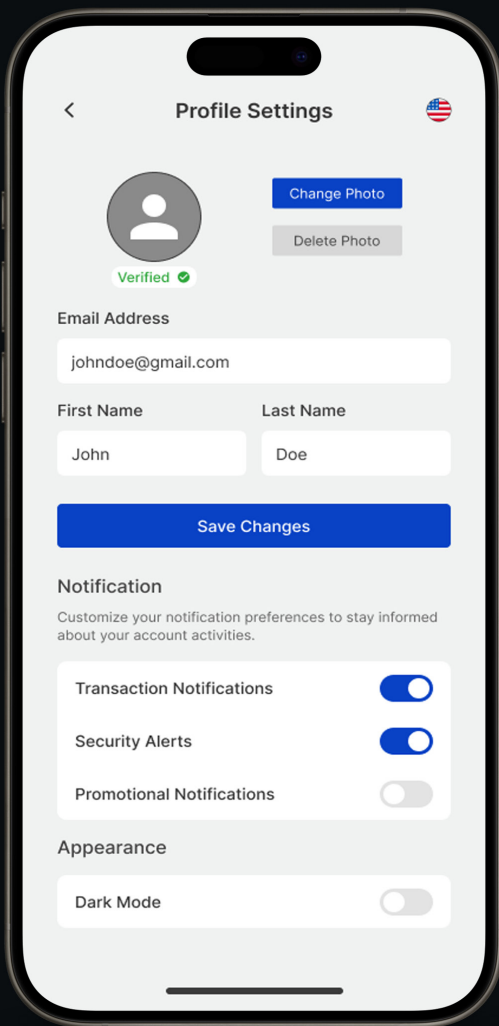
Profile Settings

Change Photo

Delete Photo

Verified

Email Address

johndoe@gmail.com

First Name

Last Name

John

Doe

Save Changes

Notification

Customize your notification preferences to stay informed about your account activities.

Transaction Notifications

Security Alerts

Promotional Notifications

Appearance

Dark Mode